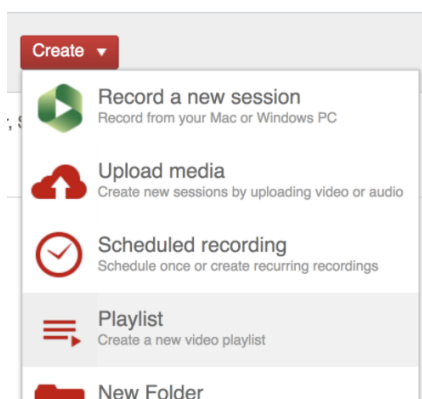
Create ▾

Record a new session
Record from your Mac or Windows PC

Upload media
Create new sessions by uploading video or audio

Scheduled recording
Schedule once or create recurring recordings

Playlist
Create a new video playlist

New Folder